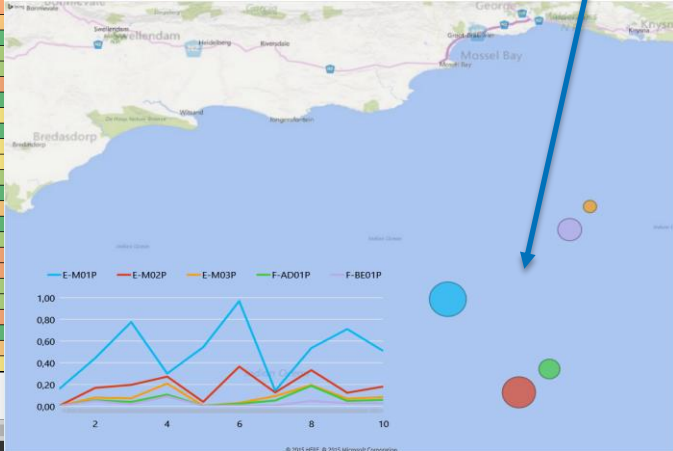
Barrydale
Swellendam
Heidelberg
Riversdale
George
Great Brak River
Mossel Bay
Knysna
Wilsand
Bredasdorp
Bredasdorp
Indian Ocean
Indian Ocean
Indian Ocean

E-M01P
E-M02P
E-M03P
F-AD01P
F-BE01P

1,00
0,80
0,60
0,40
0,20
0,00

2
4
6
8
10

© 2015 HERE © 2015 Microsoft Corporation